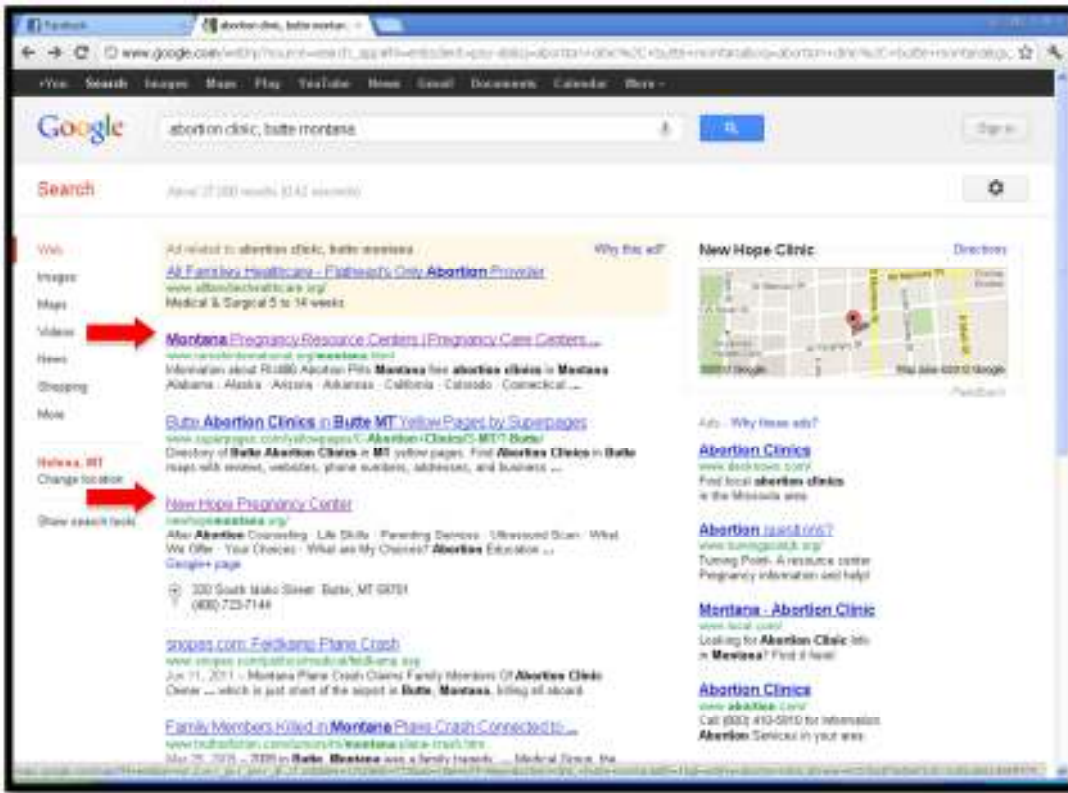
Facebook | abortion clinic, butte montan... ×

www.google.com/webhp?source=search_app#hl=en&sclient=psy-ab&q=abortion+clinic%2C+butte+montana&oq=abortion+clinic%2C+butte+montana

+You Search Images Maps Play YouTube News Gmail Documents Calendar More

Google

abortion clinic, butte montana

Sign in

Search

About 27,000 results (0.42 seconds)

Web
Images
Maps
Videos
News
Shopping
More

Helena, MT
Change location

Show search tools

Ad related to abortion clinic, butte montana Why this ad?

All Families Healthcare - Flathead's Only Abortion Provider
www.allfamilieshealthcare.org/
Medical & Surgical 5 to 14 weeks

Montana Pregnancy Resource Centers | Pregnancy Care Centers ...
www.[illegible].org/montana.html
Information about RU486 Abortion Pills Montana free abortion clinics in Montana
Alabama · Alaska · Arizona · Arkansas · California · Colorado · Connecticut ...

Butte Abortion Clinics in Butte MT Yellow Pages by Superpages
www.superpages.com/yellowpages/C-Abortion+Clinics/S-MT/T-Butte/
Directory of Butte Abortion Clinics in MT yellow pages. Find Abortion Clinics in Butte maps with reviews, websites, phone numbers, addresses, and business ...

New Hope Pregnancy Center
newhopemontana.org/
After Abortion Counseling · Life Skills · Parenting Services · Ultrasound Scan · What We Offer · Your Choices · What are My Choices? Abortion Education ...
Google+ page

330 South Idaho Street Butte, MT 59701
(406) 723-7144

snopes.com: Feldkamp Plane Crash
www.snopes.com/politics/medical/feldkamp.asp
Jun 11, 2011 – Montana Plane Crash Claims Family Members Of Abortion Clinic Owner ... which is just short of the airport in Butte, Montana, killing all aboard.

Family Members Killed in Montana Plane Crash Connected to ...
www.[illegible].com/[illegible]/montana-plane-crash.htm
Mar 25, 2009 – ... was a family tragedy ... Medical Group, the

New Hope Clinic Directions

Map data ©2012 Google

Feedback

Ads - Why these ads?

Abortion Clinics
www.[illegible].com/
Find local abortion clinics
in the Missoula area

Abortion questions?
www.turningpointmt.org/
Turning Point- A resource center
Pregnancy information and help!

Montana - Abortion Clinic
www.local.com/
Looking for Abortion Clinic Info
in Montana? Find it here!

Abortion Clinics
www.abortion.com/
Call (800) 410-5010 for Information.
Abortion Services in your area.